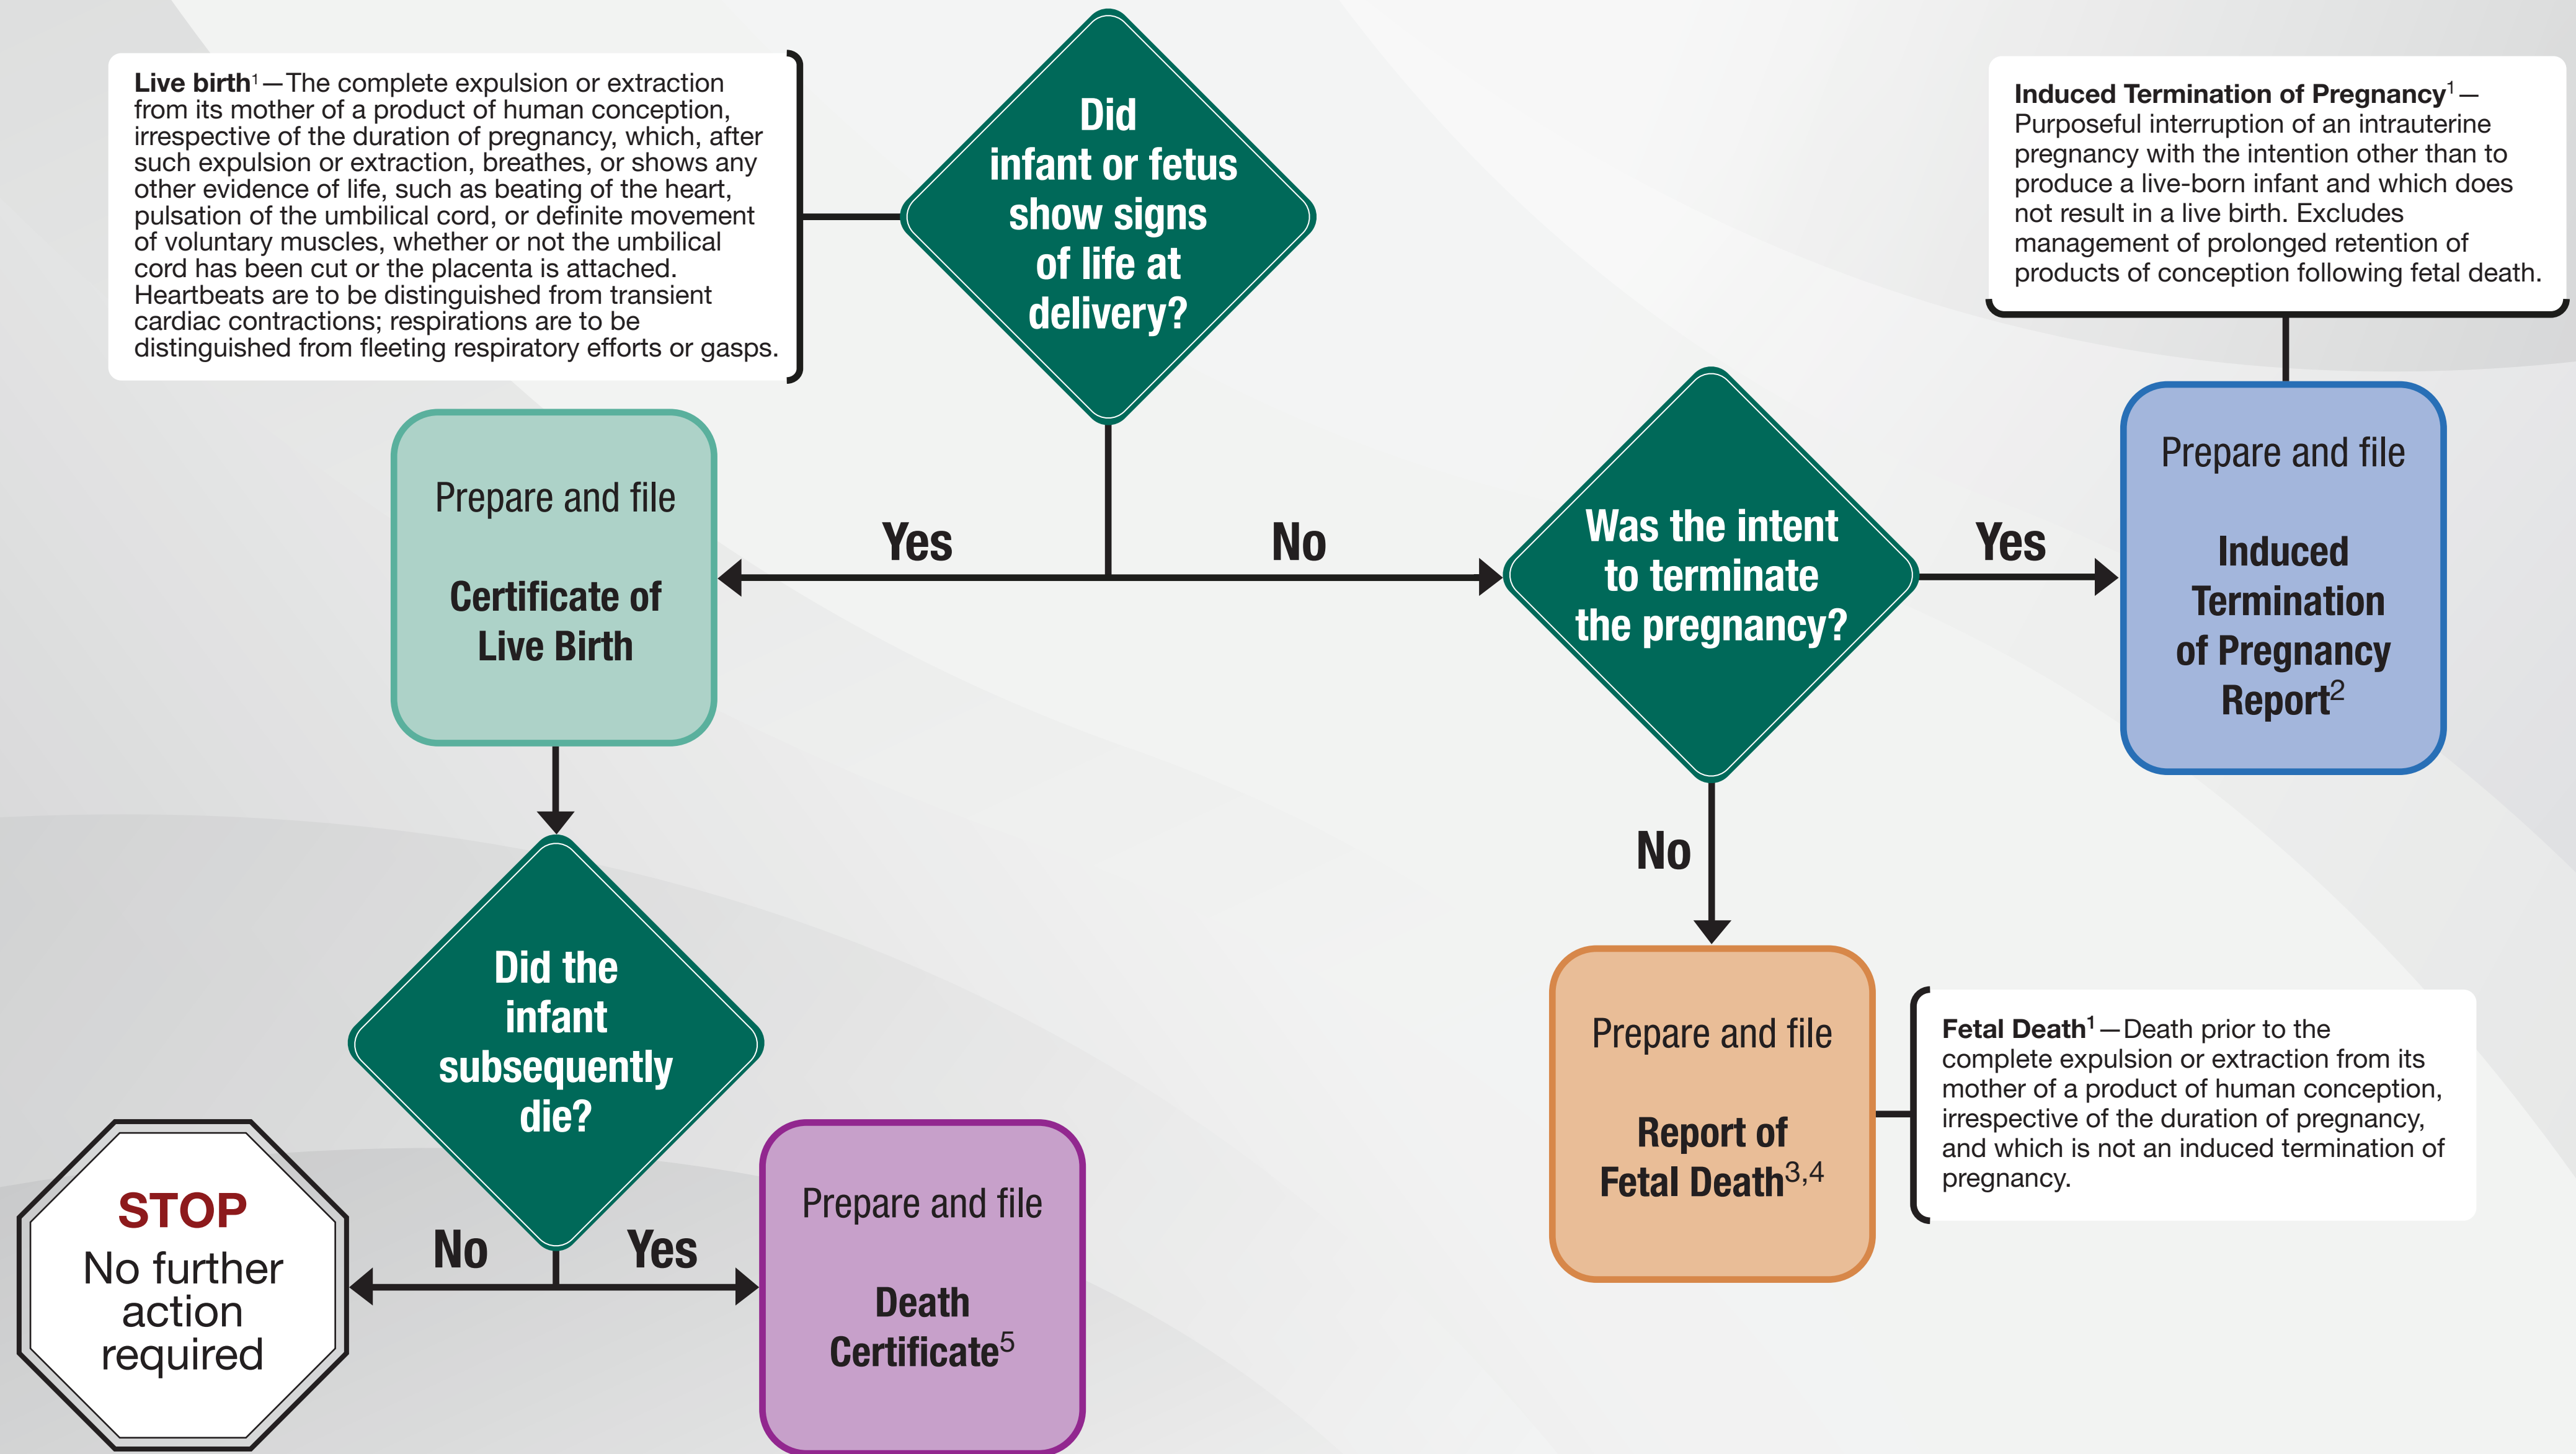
**Live birth**$^1$—The complete expulsion or extraction from its mother of a product of human conception, irrespective of the duration of pregnancy, which, after such expulsion or extraction, breathes, or shows any other evidence of life, such as beating of the heart, pulsation of the umbilical cord, or definite movement of voluntary muscles, whether or not the umbilical cord has been cut or the placenta is attached. Heartbeats are to be distinguished from transient cardiac contractions; respirations are to be distinguished from fleeting respiratory efforts or gasps.

Did infant or fetus show signs of life at delivery?

**Induced Termination of Pregnancy**$^1$—Purposeful interruption of an intrauterine pregnancy with the intention other than to produce a live-born infant and which does not result in a live birth. Excludes management of prolonged retention of products of conception following fetal death.

Yes

No

Prepare and file

Certificate of Live Birth

Was the intent to terminate the pregnancy?

Yes

Prepare and file

Induced Termination of Pregnancy Report$^2$

No

Did the infant subsequently die?

Prepare and file

Report of Fetal Death$^{3,4}$

**Fetal Death**$^1$—Death prior to the complete expulsion or extraction from its mother of a product of human conception, irrespective of the duration of pregnancy, and which is not an induced termination of pregnancy.

STOP
No further action required

No

Yes

Prepare and file

Death Certificate$^5$